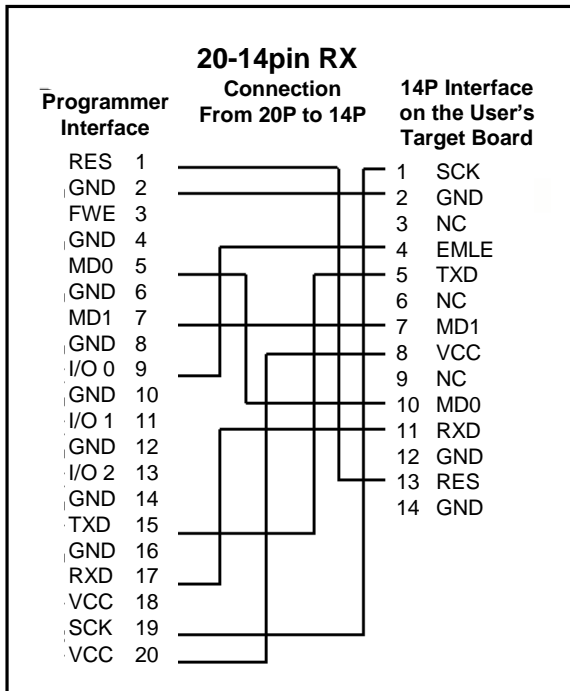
20-14pin RX

Programmer Interface

Connection From 20P to 14P

14P Interface on the User's Target Board

RES 1
GND 2
FWE 3
GND 4
MD0 5
GND 6
MD1 7
GND 8
I/O 0 9
GND 10
I/O 1 11
GND 12
I/O 2 13
GND 14
TXD 15
GND 16
RXD 17
VCC 18
SCK 19
VCC 20

1 SCK
2 GND
3 NC
4 EMLE
5 TXD
6 NC
7 MD1
8 VCC
9 NC
10 MD0
11 RXD
12 GND
13 RES
14 GND